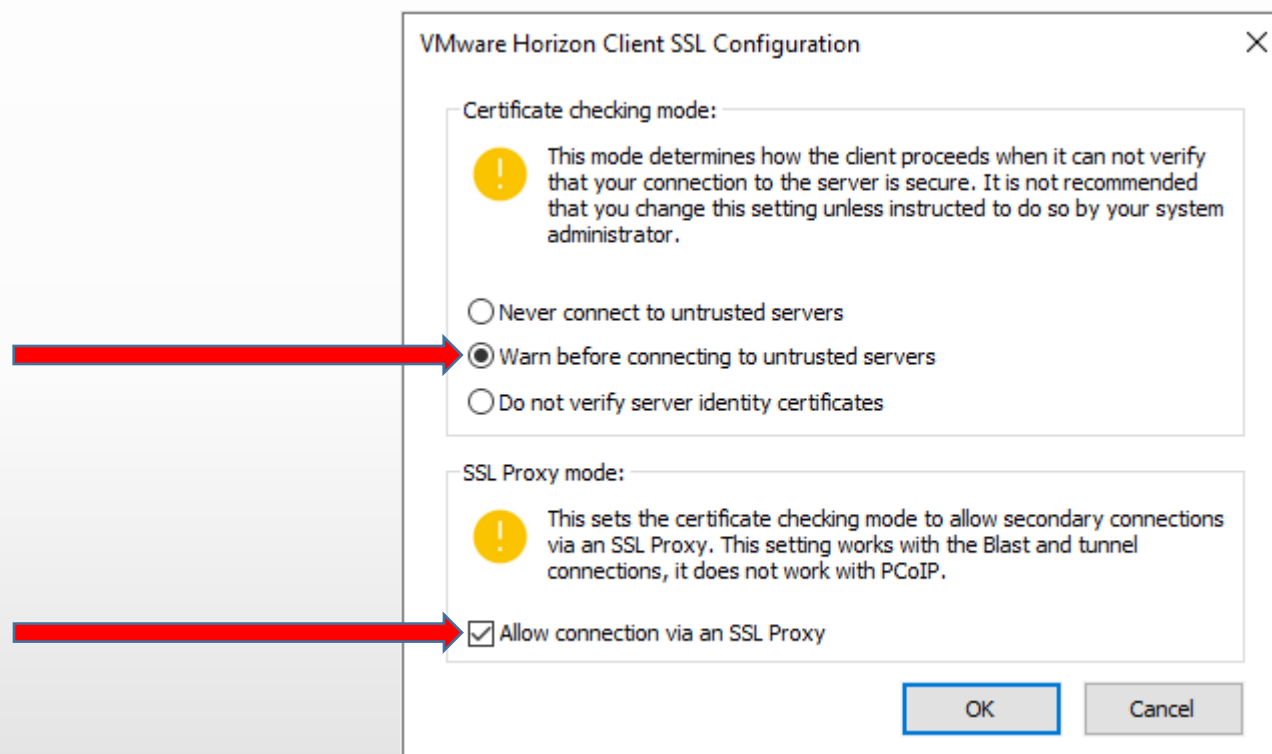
VMware Horizon Client SSL Configuration

×

Certificate checking mode:

!

This mode determines how the client proceeds when it can not verify that your connection to the server is secure. It is not recommended that you change this setting unless instructed to do so by your system administrator.

Never connect to untrusted servers

Warn before connecting to untrusted servers

Do not verify server identity certificates

SSL Proxy mode:

!

This sets the certificate checking mode to allow secondary connections via an SSL Proxy. This setting works with the Blast and tunnel connections, it does not work with PCoIP.

Allow connection via an SSL Proxy

OK

Cancel